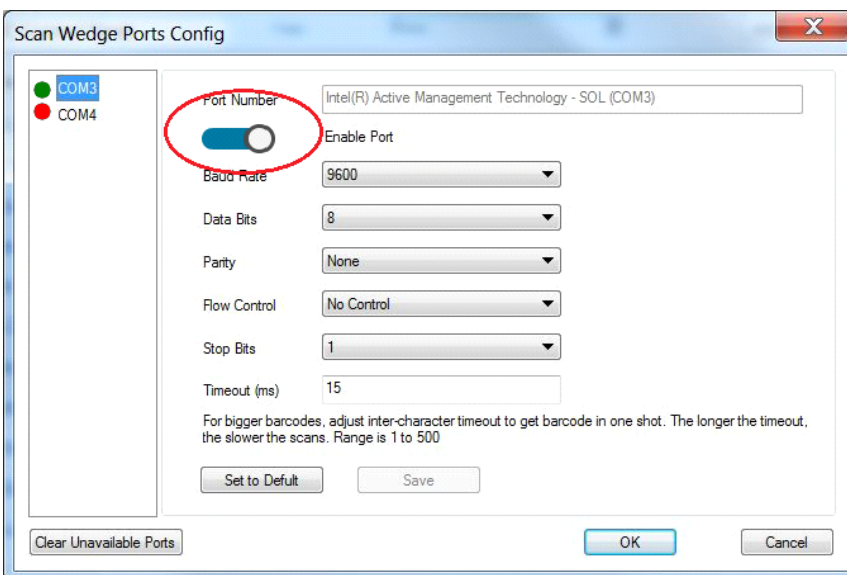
Scan Wedge Ports Config

COM3
COM4

Port Number
Intel(R) Active Management Technology - SOL (COM3)

Enable Port

Baud Rate
9600

Data Bits
8

Parity
None

Flow Control
No Control

Stop Bits
1

Timeout (ms)
15

For bigger barcodes, adjust inter-character timeout to get barcode in one shot. The longer the timeout, the slower the scans. Range is 1 to 500

Set to Defult
Save

Clear Unavailable Ports
OK
Cancel